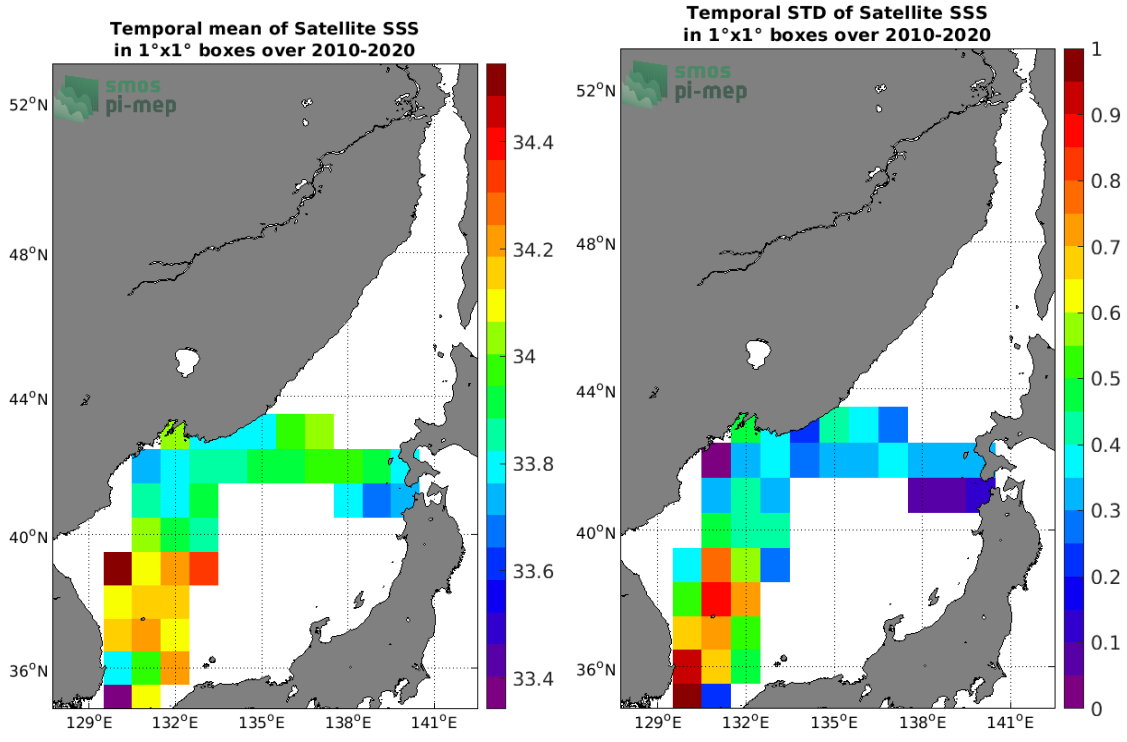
Temporal mean of Satellite SSS
in 1°x1° boxes over 2010-2020

smos
pi-mep

52°N
48°N
44°N
40°N
36°N
129°E 132°E 135°E 138°E 141°E

34.4
34.2
34
33.8
33.6
33.4

Temporal STD of Satellite SSS
in 1°x1° boxes over 2010-2020

smos
pi-mep

52°N
48°N
44°N
40°N
36°N
129°E 132°E 135°E 138°E 141°E

1
0.9
0.8
0.7
0.6
0.5
0.4
0.3
0.2
0.1
0